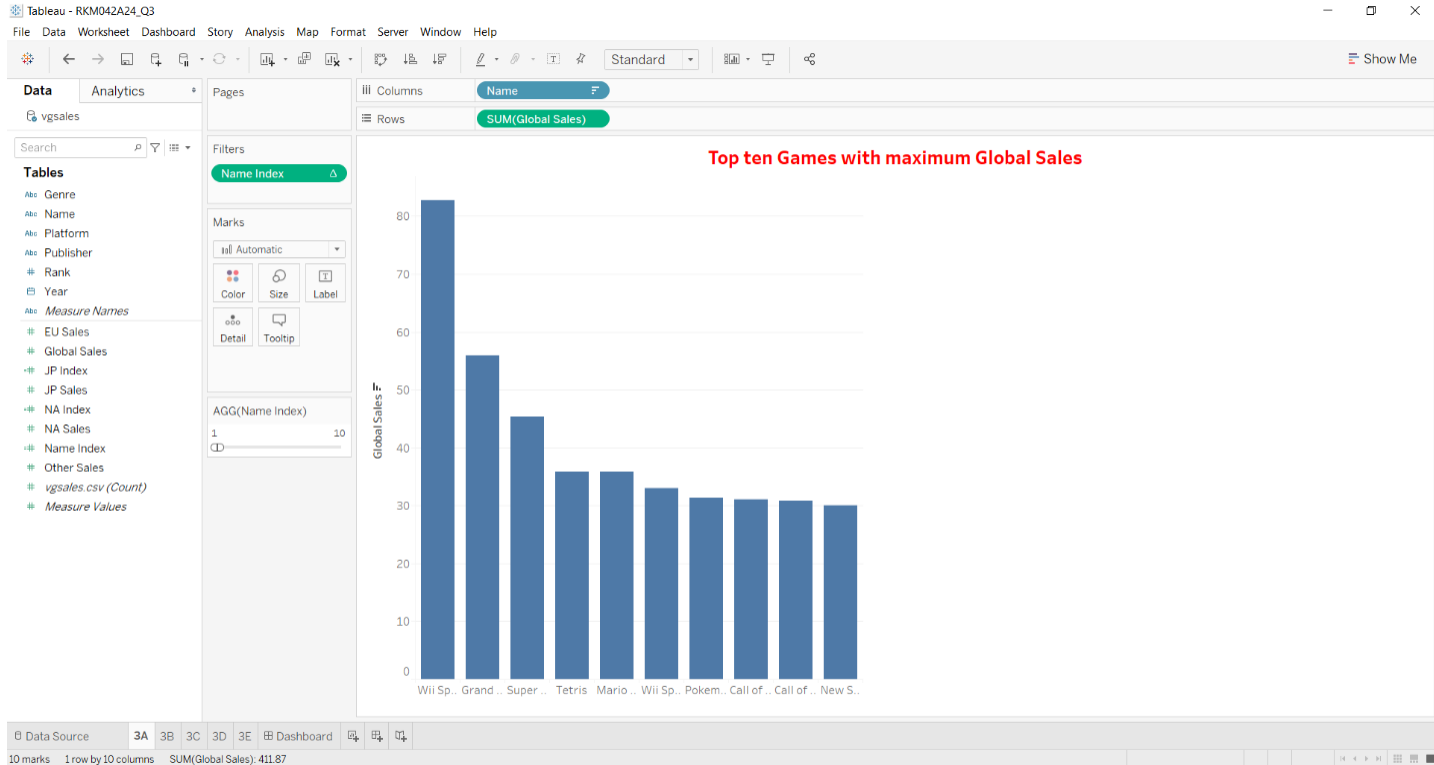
Tableau - RKM042A24_Q3

File Data Worksheet Dashboard Story Analysis Map Format Server Window Help

Standard

Show Me

Data Analytics

vgsales

Search

Tables

Genre
Name
Platform
Publisher
Rank
Year
Measure Names
EU Sales
Global Sales
JP Index
JP Sales
NA Index
NA Sales
Name Index
Other Sales
vgsales.csv (Count)
Measure Values

Pages

Filters

Name Index

Marks

Automatic

Color Size Label

Detail Tooltip

AGG(Name Index)

1 10

Columns Name

Rows SUM(Global Sales)

Top ten Games with maximum Global Sales

Global Sales

80
70
60
50
40
30
20
10
0

Wii Sp.. Grand .. Super .. Tetris Mario .. Wii Sp.. Pokem.. Call of .. Call of .. New S..

Data Source 3A 3B 3C 3D 3E Dashboard

10 marks 1 row by 10 columns SUM(Global Sales): 411.87